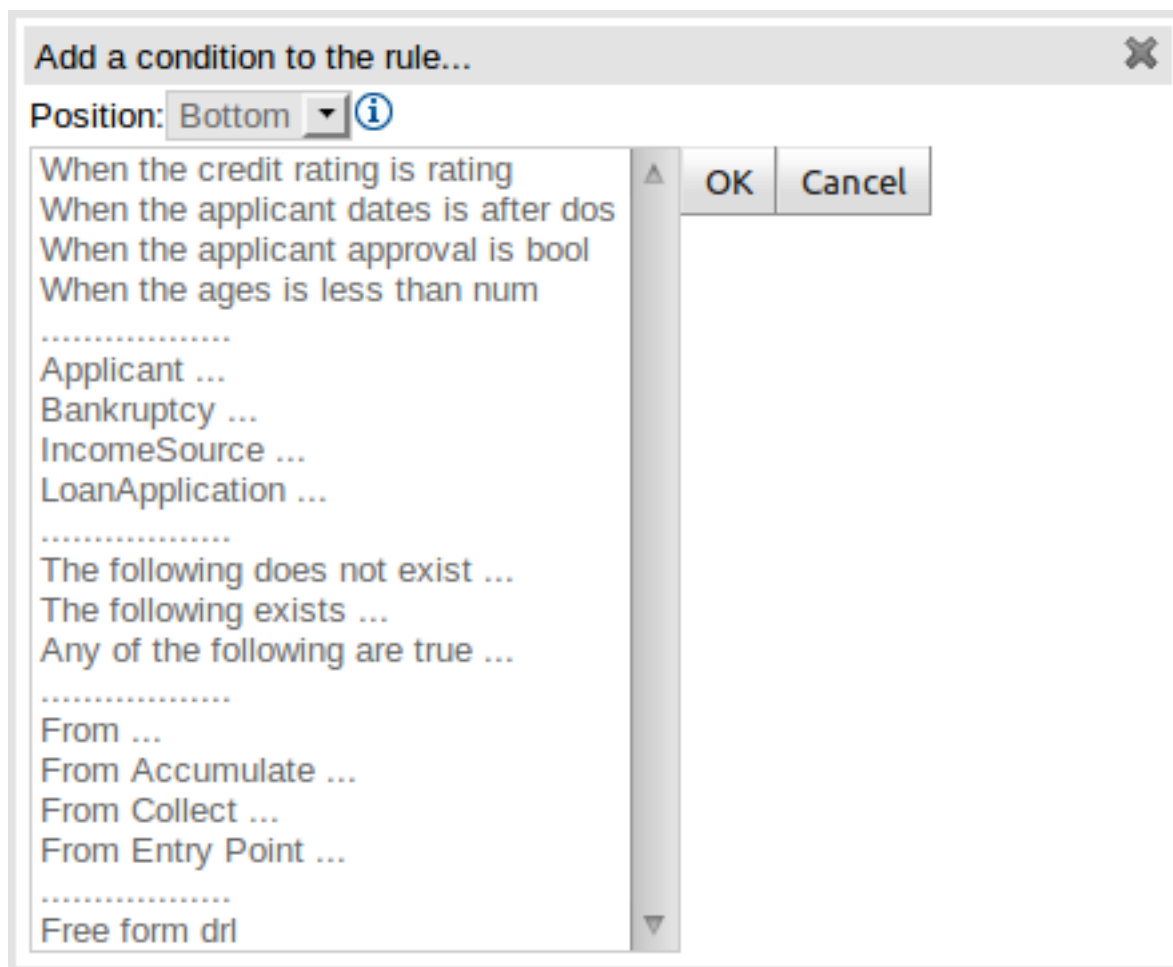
Add a condition to the rule...

Position: Bottom

When the credit rating is rating
When the applicant dates is after dos
When the applicant approval is bool
When the ages is less than num
...................
Applicant ...
Bankruptcy ...
IncomeSource ...
LoanApplication ...
...................
The following does not exist ...
The following exists ...
Any of the following are true ...
...................
From ...
From Accumulate ...
From Collect ...
From Entry Point ...
...................
Free form drl

OK
Cancel